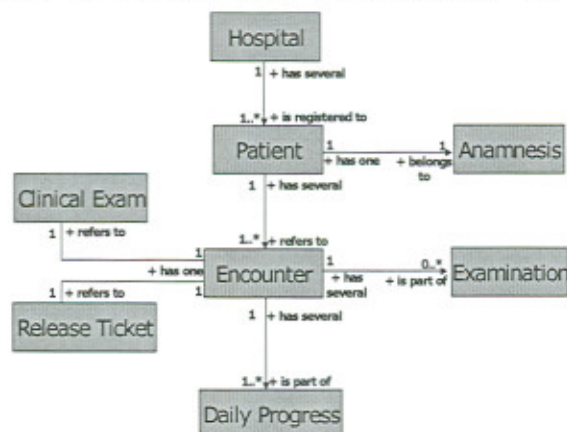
Hospital

1 + has several

1..* + is registered to

Patient

1 + has one

1 + belongs to

Anamnesis

1 + has several

Clinical Exam

1 + refers to

1..* + refers to

1

+ has one

1

Encounter

1 + has several

0..* + is part of

Examination

1 + refers to

Release Ticket

1 + has several

1..* + is part of

Daily Progress